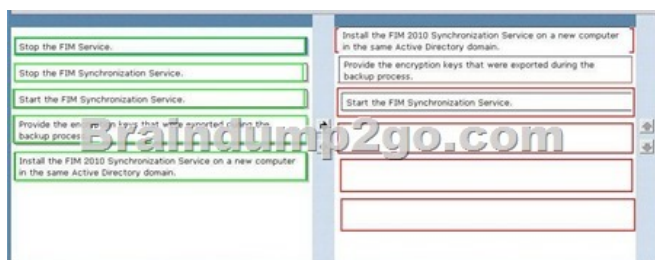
Stop the FIM Service.

Stop the FIM Synchronization Service.

Start the FIM Synchronization Service.

Provide the en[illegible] keys that were exported during the backup proces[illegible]

Install the FIM 2010 Synchronization Service on a new computer in the same Active Directory domain.

Braindump2go.com

Install the FIM 2010 Synchronization Service on a new computer in the same Active Directory domain.

Provide the encryption keys that were exported during the backup process.

Start the FIM Synchronization Service.